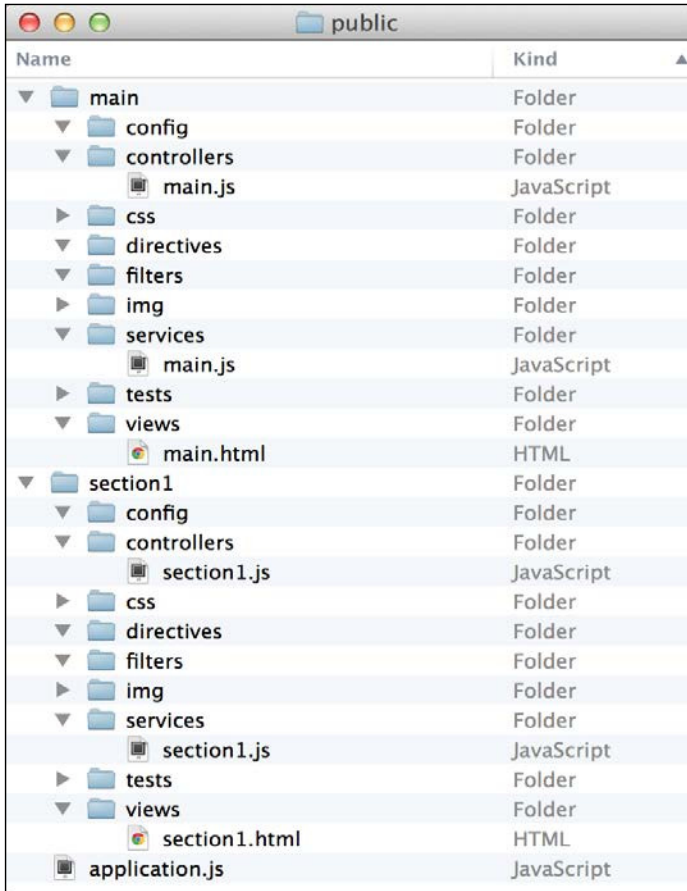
public

| Name | Kind |
|---|---|
| main | Folder |
| config | Folder |
| controllers | Folder |
| main.js | JavaScript |
| css | Folder |
| directives | Folder |
| filters | Folder |
| img | Folder |
| services | Folder |
| main.js | JavaScript |
| tests | Folder |
| views | Folder |
| main.html | HTML |
| section1 | Folder |
| config | Folder |
| controllers | Folder |
| section1.js | JavaScript |
| css | Folder |
| directives | Folder |
| filters | Folder |
| img | Folder |
| services | Folder |
| section1.js | JavaScript |
| tests | Folder |
| views | Folder |
| section1.html | HTML |
| application.js | JavaScript |